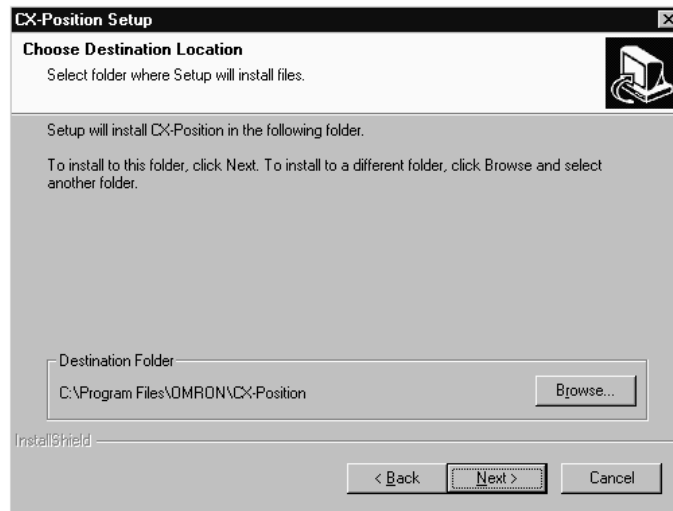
CX-Position Setup

Choose Destination Location

Select folder where Setup will install files.

Setup will install CX-Position in the following folder.

To install to this folder, click Next. To install to a different folder, click Browse and select another folder.

Destination Folder

C:\Program Files\OMRON\CX-Position

Browse...

InstallShield

< Back

Next >

Cancel